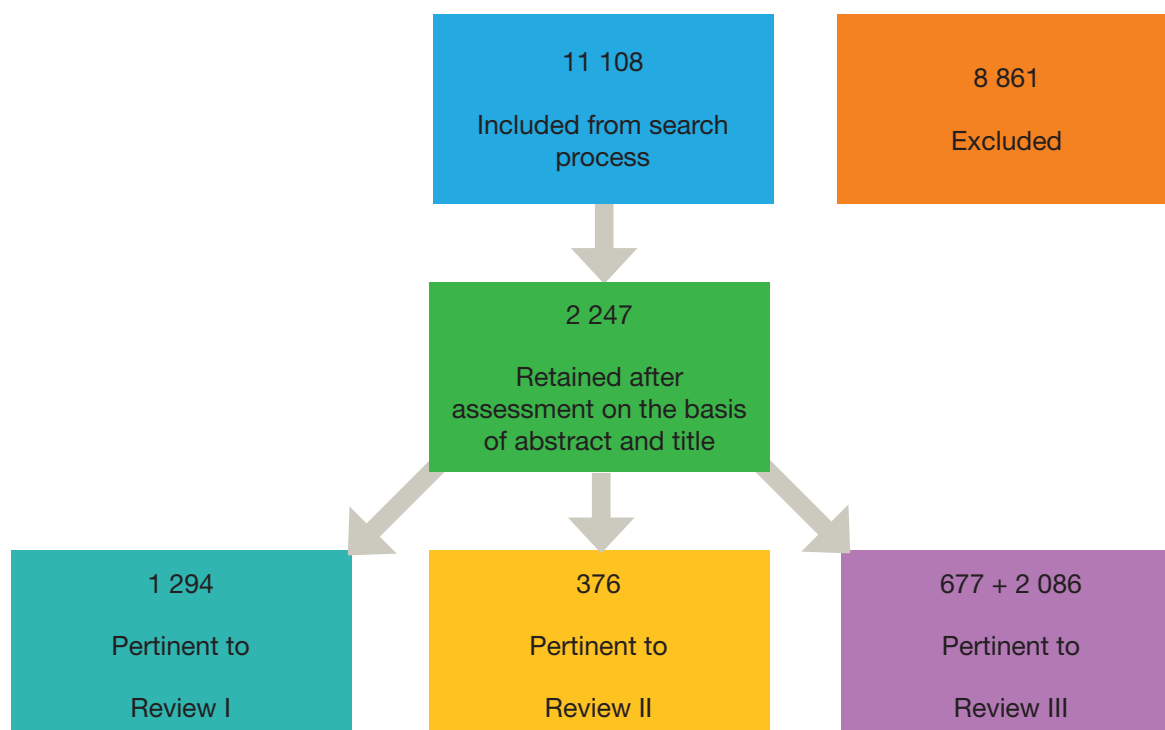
11 108

Included from search process

8 861

Excluded

2 247

Retained after assessment on the basis of abstract and title

1 294

Pertinent to

Review I

376

Pertinent to

Review II

677 + 2 086

Pertinent to

Review III